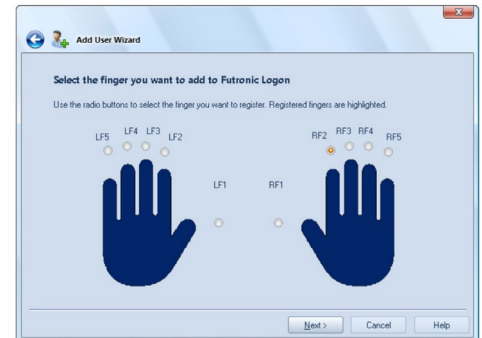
Add User Wizard

Select the finger you want to add to Futronic Logon

Use the radio buttons to select the finger you want to register. Registered fingers are highlighted.

LF5 LF4 LF3 LF2

RF2 RF3 RF4 RF5

LF1

RF1

Next >

Cancel

Help